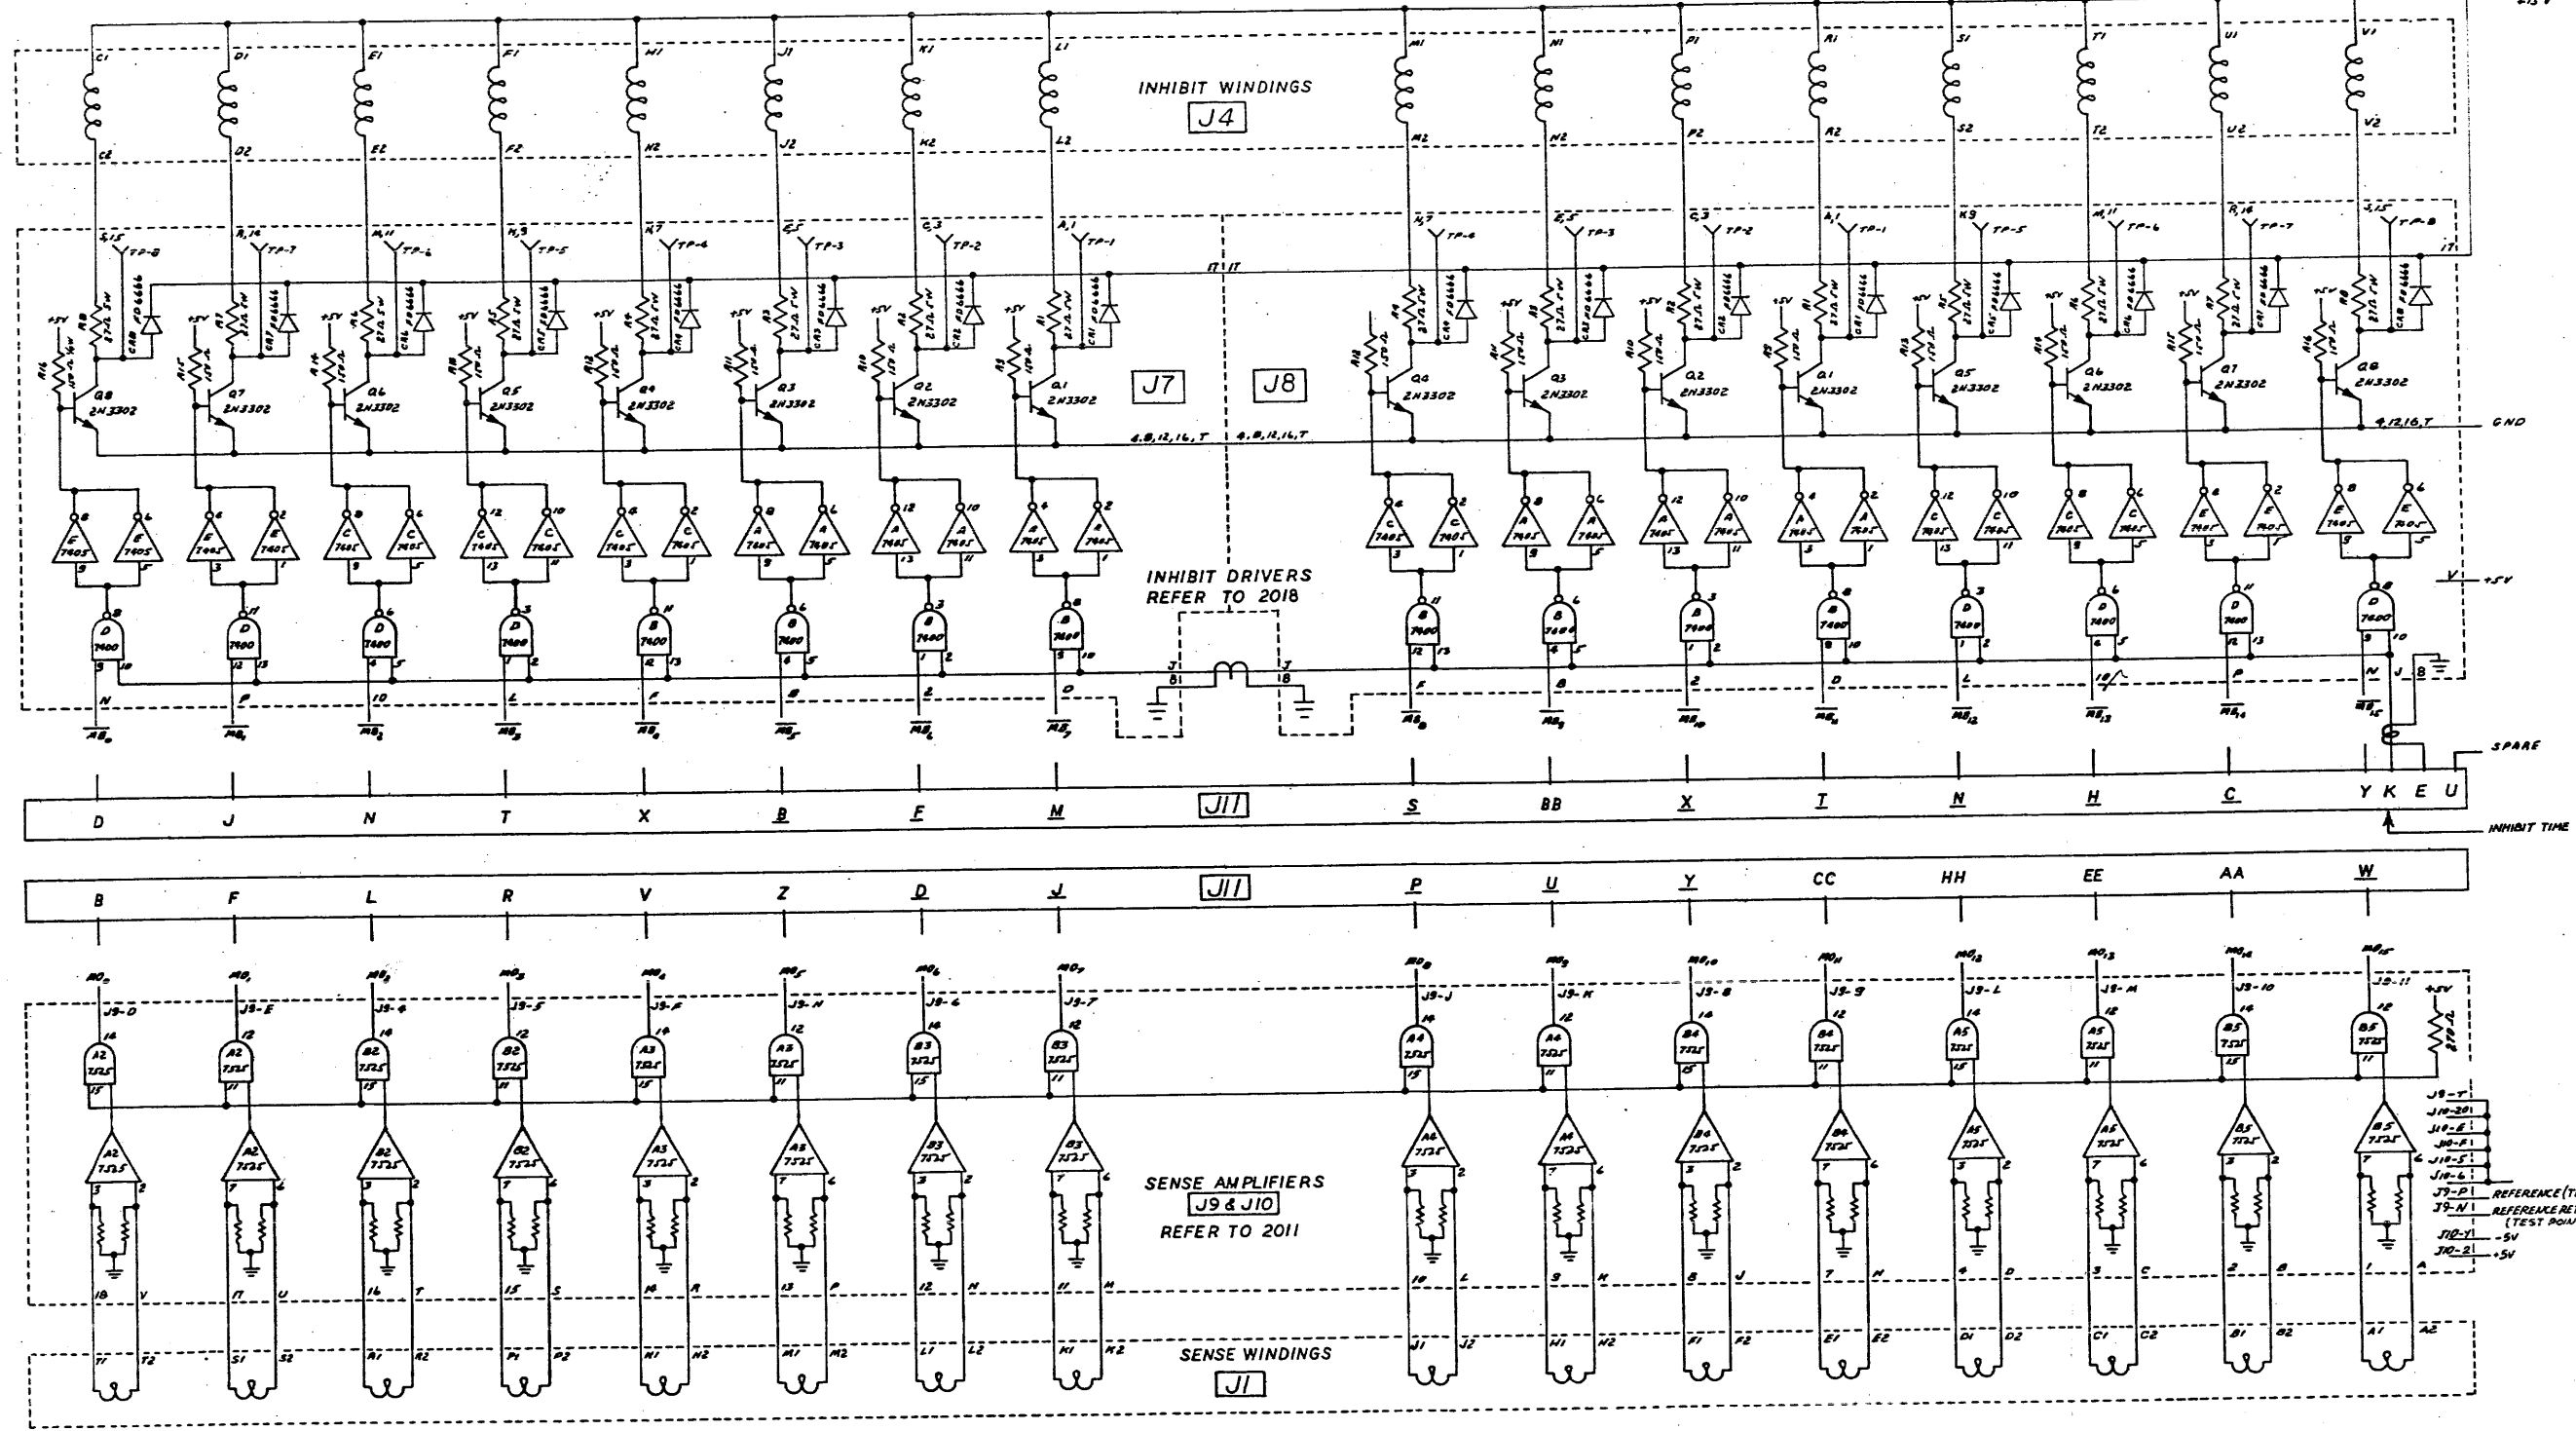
INHIBIT WINDINGS
J4

C1 C2 D1 D2 E1 E2 F1 F2 H1 H2 J1 J2 K1 K2 L1 L2 M1 M2 N1 N2 P1 P2 R1 R2 S1 S2 T1 T2 U1 U2 V1 V2

J7
J8

Q8 2N3302
Q7 2N3302
Q6 2N3302
Q5 2N3302
Q4 2N3302
Q3 2N3302
Q2 2N3302
Q1 2N3302

4,8,12,16,T
4,8,12,16,T
4,12,16,T
GND

7405
7400

INHIBIT DRIVERS
REFER TO 2018

+5V

$\overline{MB_0}$ $\overline{MB_1}$ $\overline{MB_2}$ $\overline{MB_3}$ $\overline{MB_4}$ $\overline{MB_5}$ $\overline{MB_6}$ $\overline{MB_7}$ $\overline{MB_8}$ $\overline{MB_9}$ $\overline{MB_{10}}$ $\overline{MB_{11}}$ $\overline{MB_{12}}$ $\overline{MB_{13}}$ $\overline{MB_{14}}$ $\overline{MB_{15}}$

SPARE

D J N T X B F M J11 S BB X T N H C Y K E U

INHIBIT TIME

B F L R V Z D J J11 P U Y CC HH EE AA W

$MO_0$ $MO_1$ $MO_2$ $MO_3$ $MO_4$ $MO_5$ $MO_6$ $MO_7$ $MO_8$ $MO_9$ $MO_{10}$ $MO_{11}$ $MO_{12}$ $MO_{13}$ $MO_{14}$ $MO_{15}$

7525

SENSE AMPLIFIERS
J9 & J10
REFER TO 2011

J9-T
J10-20
J10-E
J10-F
J10-5
J10-6
J9-P REFERENCE (T
J9-N REFERENCE RE (TEST POIN
J10-Y -5V
J10-2 +5V

SENSE WINDINGS
J1